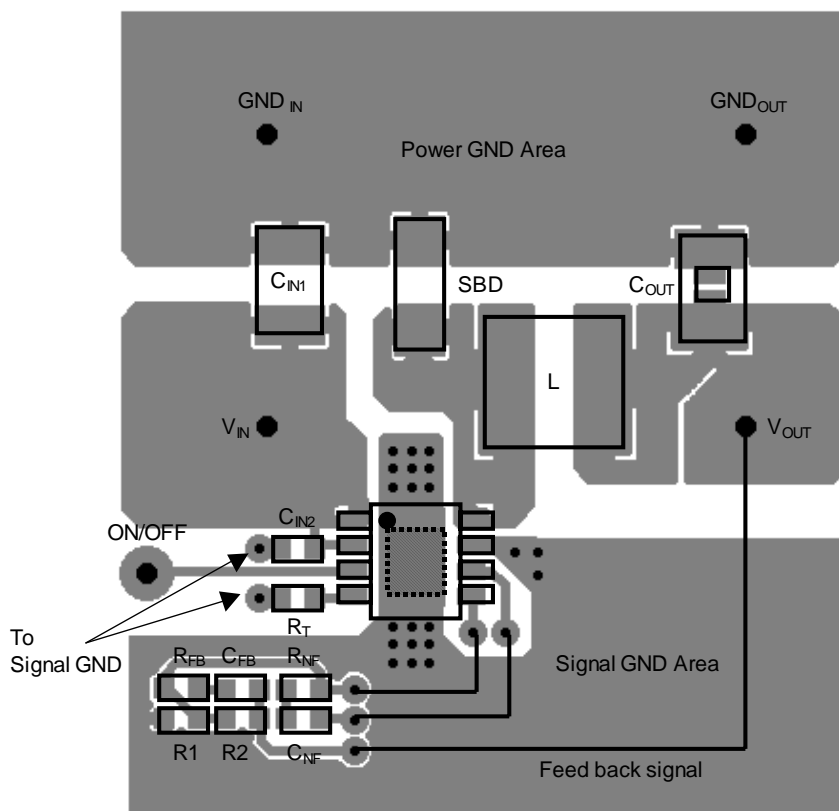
$GND_{IN}$

$GND_{OUT}$

Power GND Area

$C_{IN1}$

SBD

$C_{OUT}$

L

$V_{IN}$

$V_{OUT}$

ON/OFF

$C_{IN2}$

$R_T$

To Signal GND

$R_{FB}$ $C_{FB}$ $R_{NF}$

Signal GND Area

R1 R2 $C_{NF}$

Feed back signal